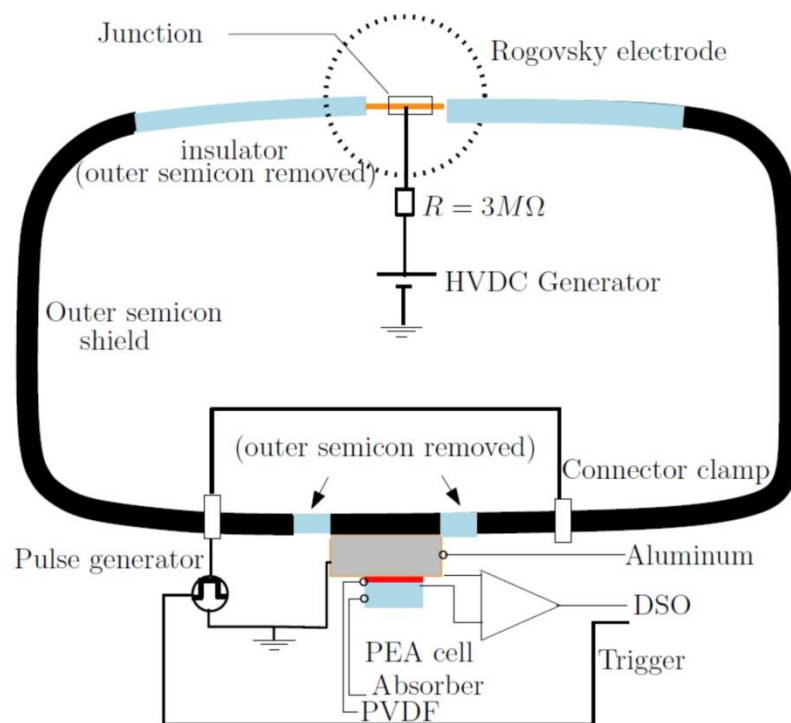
Junction

Rogovsky electrode

insulator
(outer semicon removed)

$R = 3M\Omega$

HVDC Generator

Outer semicon shield

(outer semicon removed)

Connector clamp

Pulse generator

Aluminum

DSO

PEA cell

Trigger

Absorber

PVDF